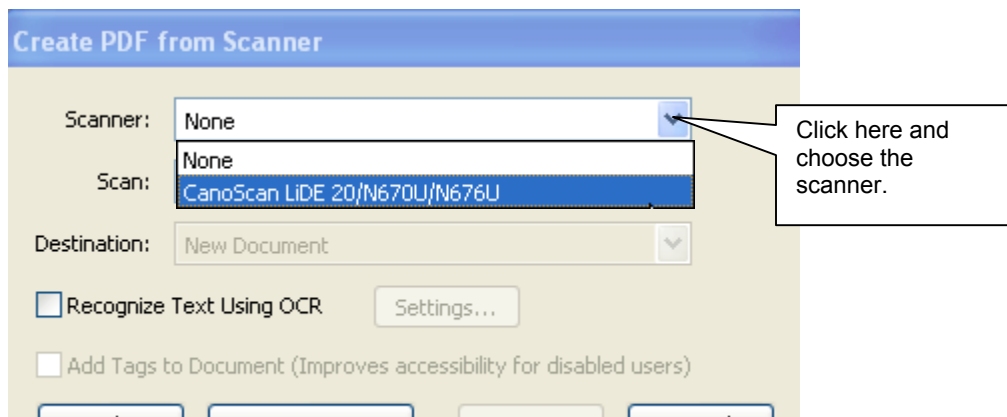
Create PDF from Scanner

Scanner: None

None

CanoScan LiDE 20/N670U/N676U

Scan:

Destination: New Document

Recognize Text Using OCR

Settings...

Add Tags to Document (Improves accessibility for disabled users)

Click here and choose the scanner.